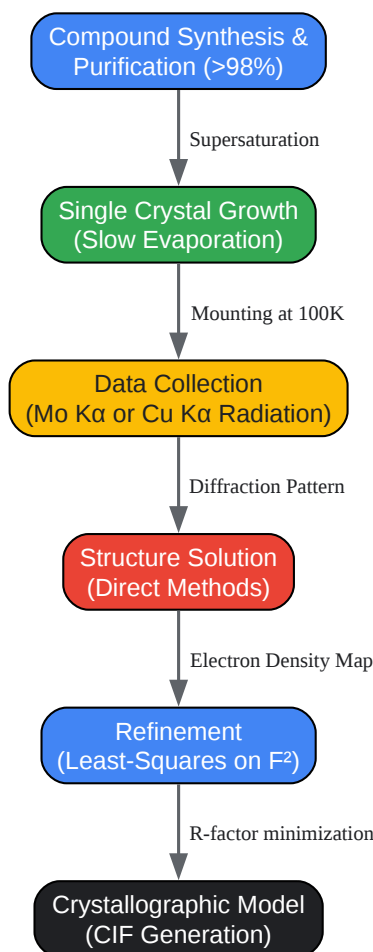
Compound Synthesis & Purification (>98%)

Supersaturation

Single Crystal Growth (Slow Evaporation)

Mounting at 100K

Data Collection (Mo Kα or Cu Kα Radiation)

Diffraction Pattern

Structure Solution (Direct Methods)

Electron Density Map

Refinement (Least-Squares on $F^2$)

R-factor minimization

Crystallographic Model (CIF Generation)